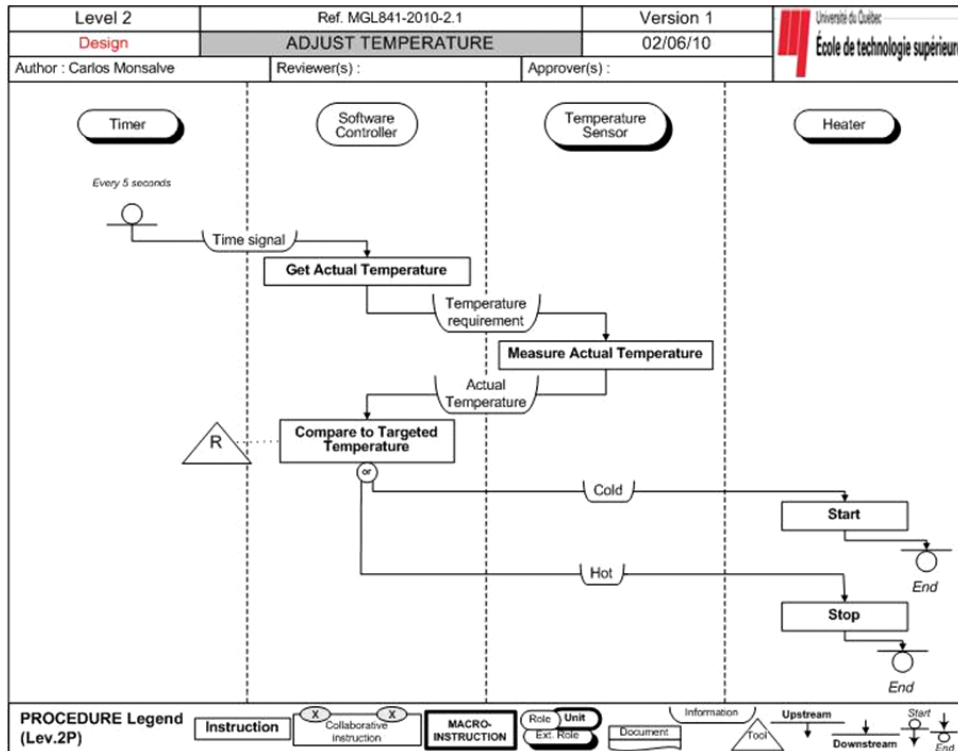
| Level 2 | Ref. MGL841-2010-2.1 | Version 1 |
|---|---|---|
| Design | ADJUST TEMPERATURE | 02/06/10 |
| Author : Carlos Monsalve | Reviewer(s) : | Approver(s) : |

Université du Québec
École de technologie supérieure

Timer

Software Controller

Temperature Sensor

Heater

Every 5 seconds

Time signal

Get Actual Temperature

Temperature requirement

Measure Actual Temperature

Actual Temperature

R

Compare to Targeted Temperature

or

Cold

Start

End

Hot

Stop

End

PROCEDURE Legend (Lev.2P)

Instruction

X X Collaborative instruction

MACRO-INSTRUCTION

Role Unit Ext. Role

Document

Information

Tool

Upstream

Downstream

Start

End